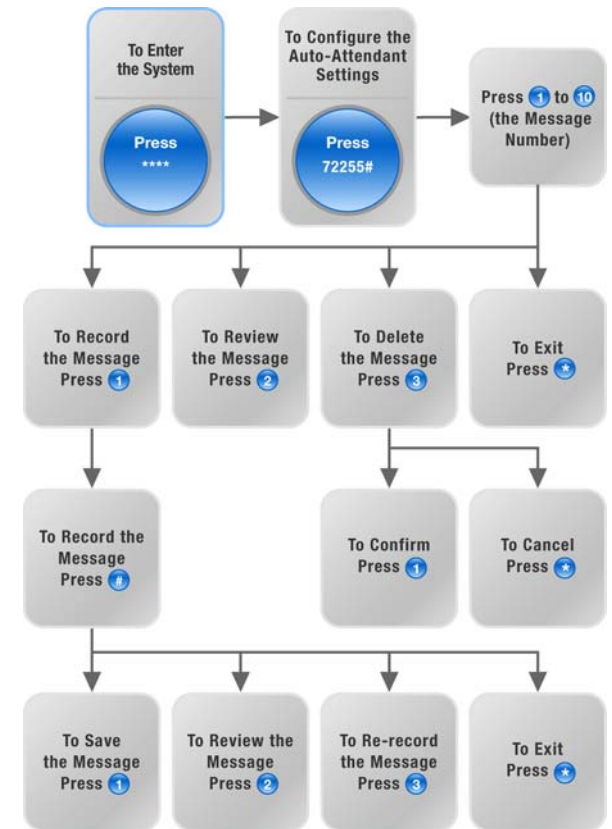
To Enter the System

Press ****

To Configure the Auto-Attendant Settings

Press 72255#

Press 1 to 10 (the Message Number)

To Record the Message Press 1

To Review the Message Press 2

To Delete the Message Press 3

To Exit Press *

To Record the Message Press #

To Confirm Press 1

To Cancel Press *

To Save the Message Press 1

To Review the Message Press 2

To Re-record the Message Press 3

To Exit Press *